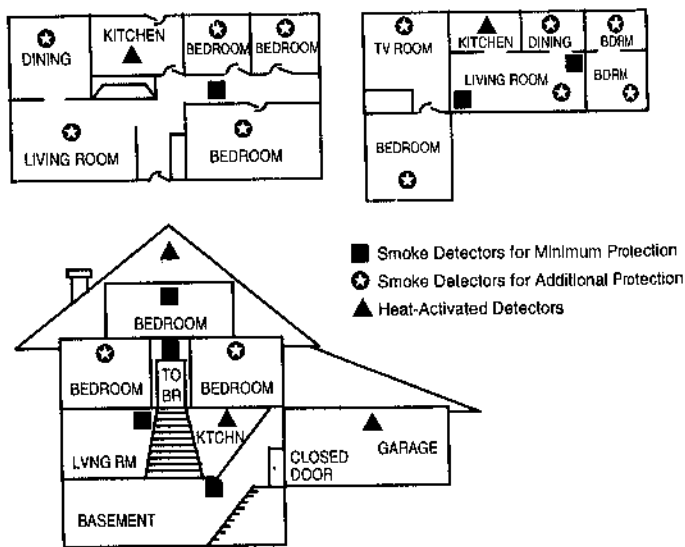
DINING

KITCHEN

BEDROOM

BEDROOM

LIVING ROOM

BEDROOM

TV ROOM

KITCHEN

DINING

BDRM

LIVING ROOM

BDRM

BEDROOM

Smoke Detectors for Minimum Protection

Smoke Detectors for Additional Protection

Heat-Activated Detectors

BEDROOM

BEDROOM

TO BR

BEDROOM

LVNG RM

KTCHN

CLOSED DOOR

GARAGE

BASEMENT